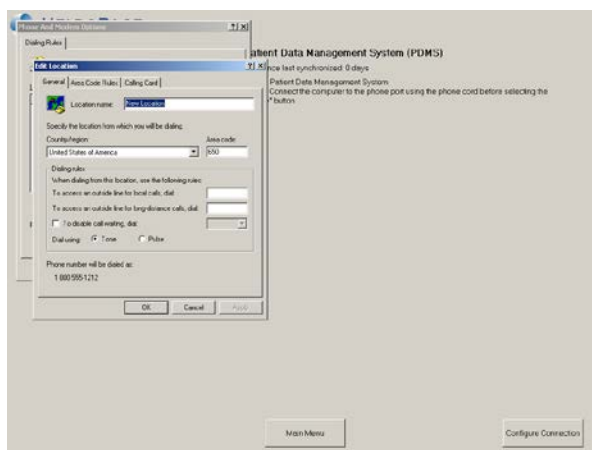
Phone And Modem Options

Dialing Rules

Edit Location

General | Area Code Rules | Calling Card

Location name: New Location

Specify the location from which you will be dialing.

Country/region: United States of America

Area code: 650

Dialing rules

When dialing from this location, use the following rules:

To access an outside line for local calls, dial:

To access an outside line for long-distance calls, dial:

To disable call waiting, dial:

Dial using: Tone Pulse

Phone number will be dialed as:

1 800 555 1212

OK Cancel Apply

atient Data Management System (PDMS)

nce last synchronized: 0 days

Patient Data Management System

Connect the computer to the phone port using the phone cord before selecting the " button

Main Menu

Configure Connection